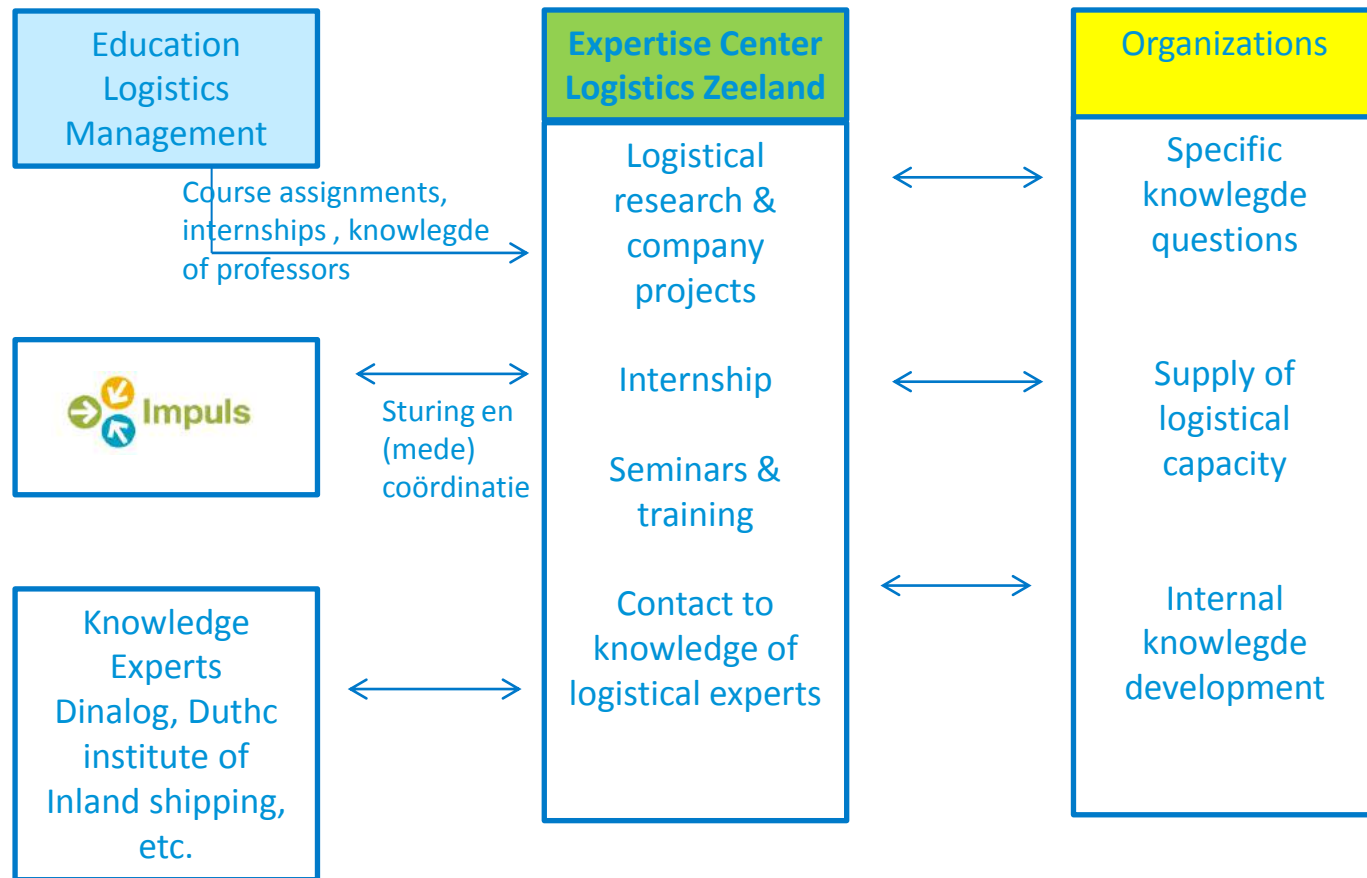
Education Logistics Management

Course assignments, internships , knowlegde of professors

Impuls

Sturing en (mede) coördinatie

Knowledge Experts Dinalog, Duthc institute of Inland shipping, etc.

Expertise Center Logistics Zeeland

Logistical research & company projects

Internship

Seminars & training

Contact to knowledge of logistical experts

Organizations

Specific knowlegde questions

Supply of logistical capacity

Internal knowlegde development